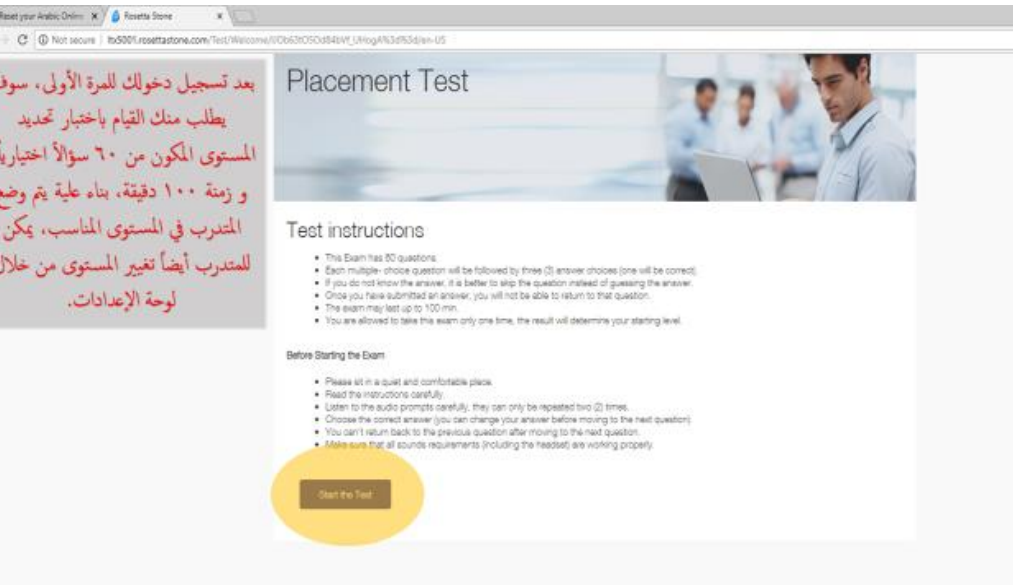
Reset your Arabic Onlin × Rosetta Stone ×

C Not secure | ltx5001.rosettastone.com/Test/Welcome/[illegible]/en-US

بعد تسجيل دخولك للمرة الأولى، سوف يطلب منك القيام باختبار تحديد المستوى المكون من ٦٠ سؤالاً اختيارياً و زمنة ١٠٠ دقيقة، بناء علية يتم وضع المتدرب في المستوى المناسب، يمكن للمتدرب أيضاً تغيير المستوى من خلال لوحة الإعدادات.

Placement Test

Test instructions

- This Exam has 60 questions.
- Each multiple- choice question will be followed by three (3) answer choices (one will be correct).
- If you do not know the answer, it is better to skip the question instead of guessing the answer.
- Once you have submitted an answer, you will not be able to return to that question.
- The exam may last up to 100 min.
- You are allowed to take this exam only one time, the result will determine your starting level.

Before Starting the Exam

- Please sit in a quiet and comfortable place.
- Read the instructions carefully.
- Listen to the audio prompts carefully, they can only be repeated two (2) times.
- Choose the correct answer (you can change your answer before moving to the next question).
- You can't return back to the previous question after moving to the next question.
- Make sure that all sounds requirements (including the headset) are working properly.

Start the Test